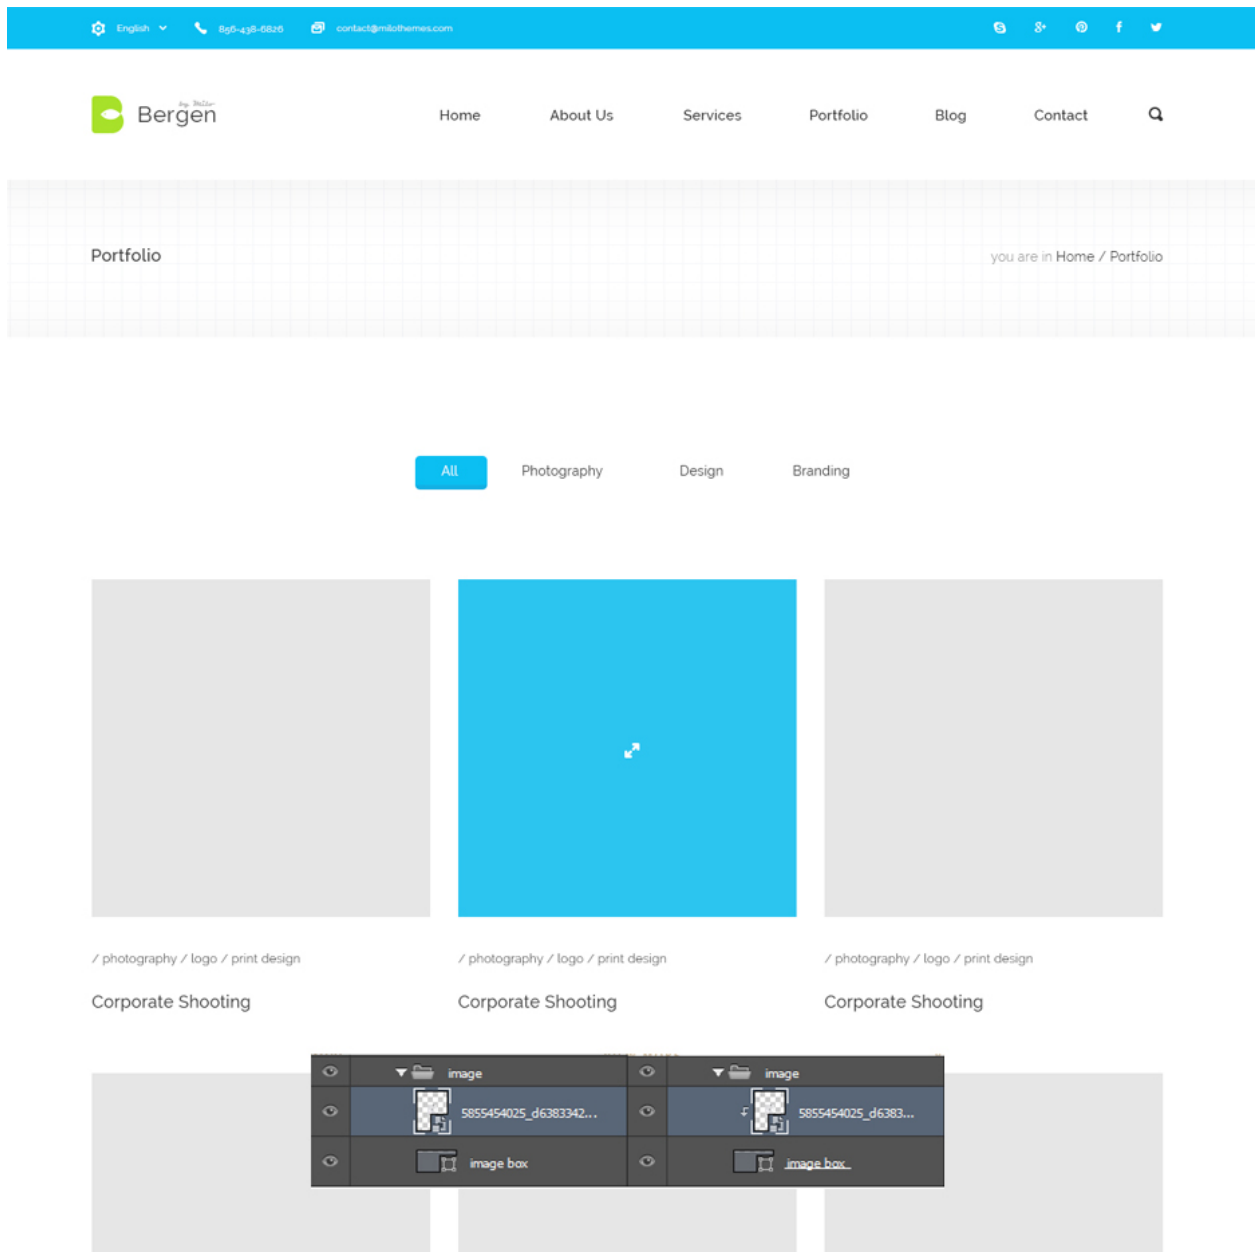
English 856-438-6826 contact@milothemes.com

Bergen

Home About Us Services Portfolio Blog Contact

Portfolio

you are in Home / Portfolio

All Photography Design Branding

/ photography / logo / print design

Corporate Shooting

/ photography / logo / print design

Corporate Shooting

/ photography / logo / print design

Corporate Shooting

image

5855454025_d6383342...

image box

image

5855454025_d6383...

image box